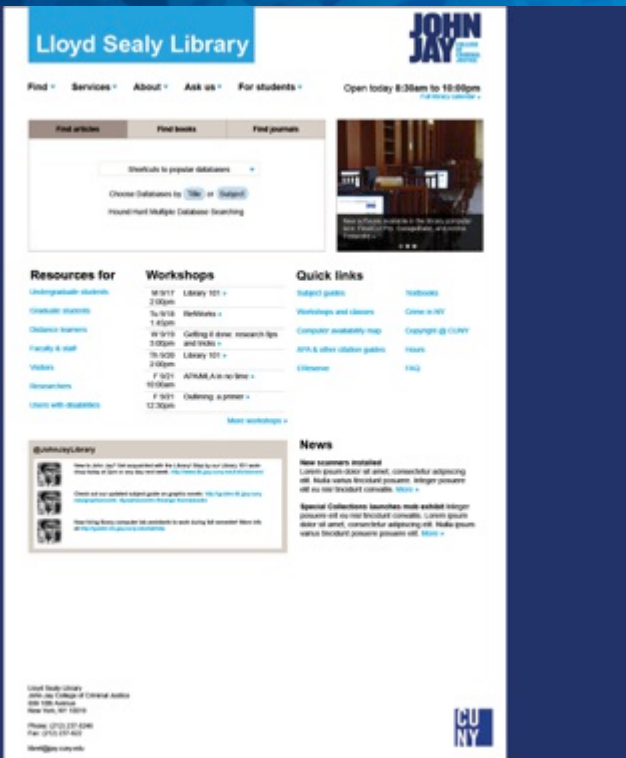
Lloyd Sealy Library

JOHN JAY

Find ▾ Services ▾ About ▾ Ask us ▾ For students ▾

Open today 8:30am to 10:00pm
Full library calendar »

| Find articles | Find books | Find journals |
|---|---|---|

Shortcuts to popular databases

Choose Databases by: Title or Subject

Hound Hunt Multiple Database Searching

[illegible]

Resources for

Undergraduate students

Graduate students

Distance learners

Faculty & staff

Visitors

Researchers

Users with disabilities

Workshops

| | |
|---|---|
| M 9/17 2:00pm | Library 101 » |
| Tu 9/18 1:40pm | RefWorks » |
| W 9/19 3:00pm | Getting it done: research tips and tricks » |
| Th 9/20 2:00pm | Library 101 » |
| F 9/21 10:00am | APA/MLA in no time » |
| F 9/21 12:30pm | Outlining: a primer » |

More workshops »

Quick links

Subject guides

Workshops and classes

Computer availability map

APA & other citation guides

EReserve

Textbooks

Crime in NY

Copyright @ CUNY

Hours

FAQ

@JohnJayLibrary

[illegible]

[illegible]

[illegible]

News

New scanners installed
Lorem ipsum dolor sit amet, consectetur adipiscing elit. Nulla varius tincidunt posuere. Integer posuere elit eu nisi tincidunt convallis. More »

Special Collections launches mob exhibit Integer posuere elit eu nisi tincidunt convallis. Lorem ipsum dolor sit amet, consectetur adipiscing elit. Nulla ipsum varius tincidunt posuere posuere elit. More »

Lloyd Sealy Library
John Jay College of Criminal Justice
899 10th Avenue
New York, NY 10019

Phone: (212) 237-8246
Fax: (212) 237-823

libref@jjay.cuny.edu

CUNY